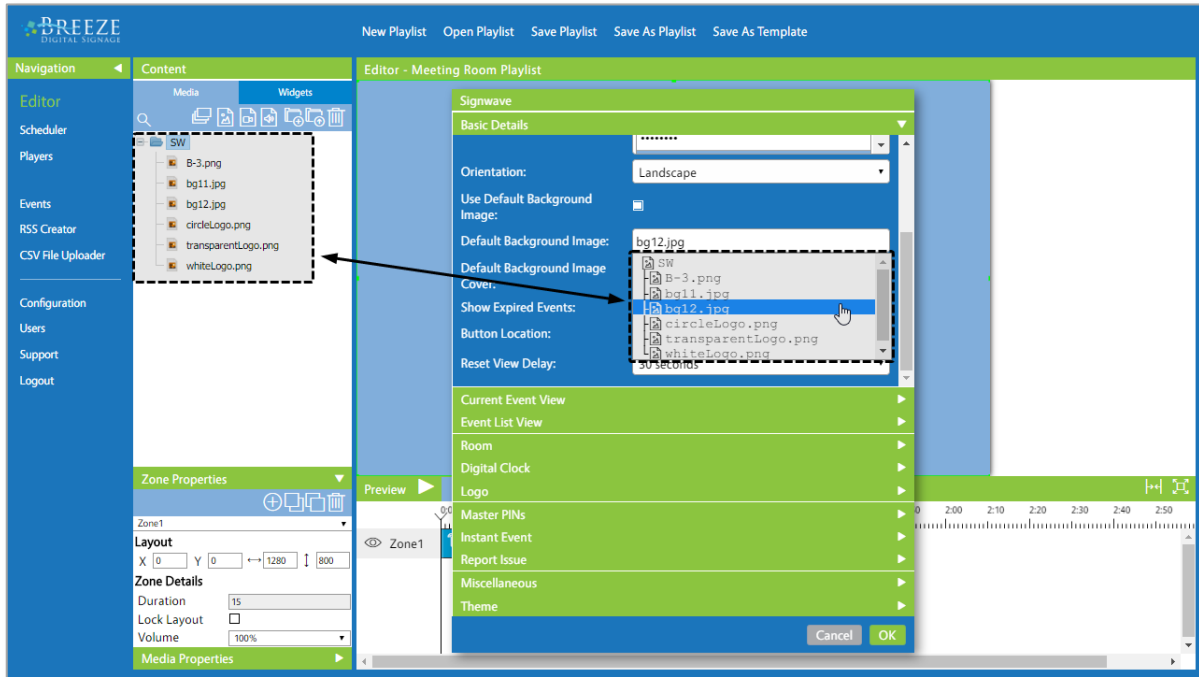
BREEZE
DIGITAL SIGNAGE

New Playlist Open Playlist Save Playlist Save As Playlist Save As Template

Navigation

Editor
Scheduler
Players

Events
RSS Creator
CSV File Uploader

Configuration
Users
Support
Logout

Content
Media Widgets

SW
B-3.png
bg11.jpg
bg12.jpg
circleLogo.png
transparentLogo.png
whiteLogo.png

Zone Properties
Zone1
Layout
X 0 Y 0 1280 800
Zone Details
Duration 15
Lock Layout
Volume 100%
Media Properties

Editor - Meeting Room Playlist

Signwave
Basic Details
••••••••
Orientation: Landscape
Use Default Background Image:
Default Background Image: bg12.jpg
Default Background Image Cover:
SW
B-3.png
bg11.jpg
bg12.jpg
circleLogo.png
transparentLogo.png
whiteLogo.png
Show Expired Events:
Button Location:
Reset View Delay: 30 seconds
Current Event View
Event List View
Room
Digital Clock
Logo
Master PINs
Instant Event
Report Issue
Miscellaneous
Theme
Cancel OK

Preview
Zone1
2:00 2:10 2:20 2:30 2:40 2:50